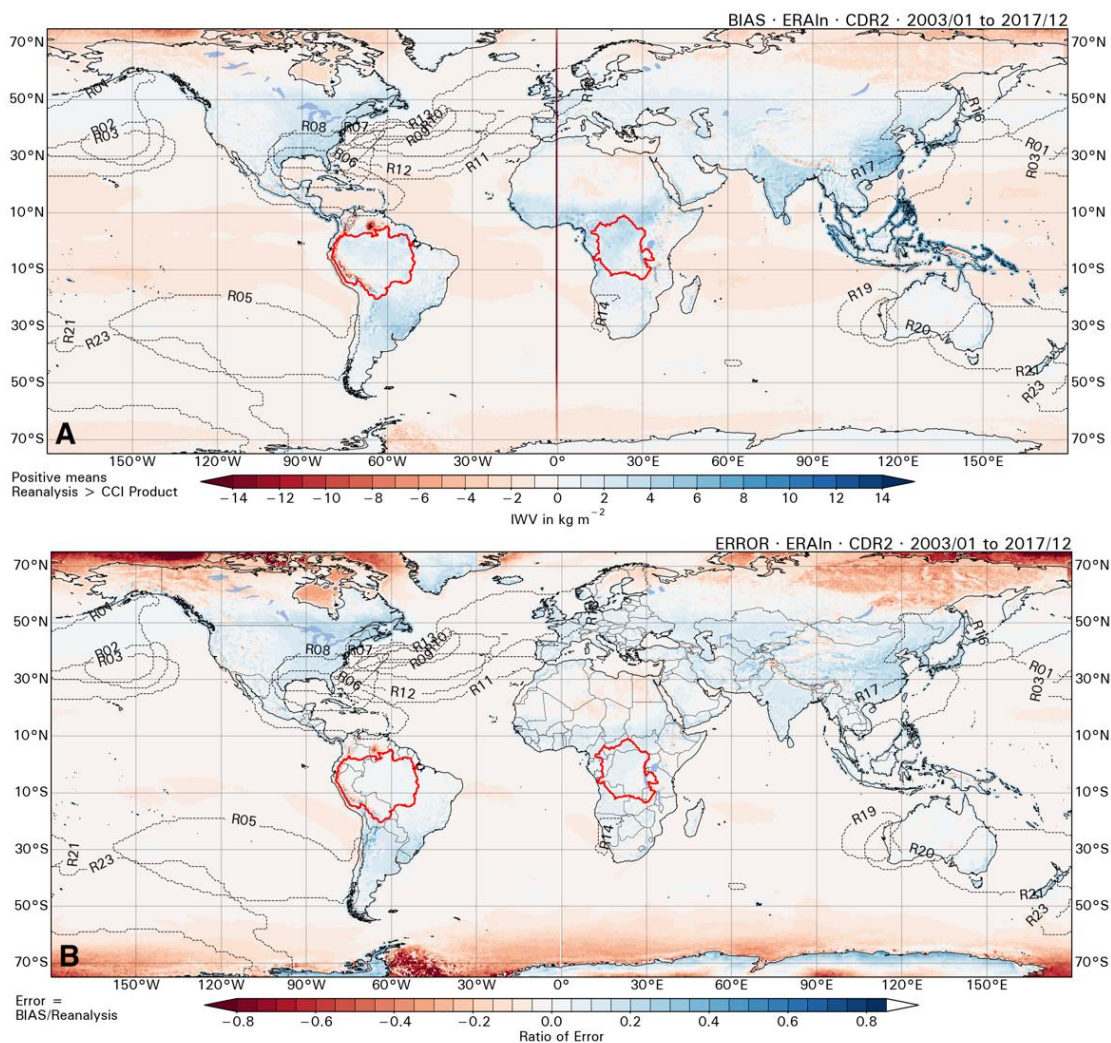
BIAS · ERAIn · CDR2 · 2003/01 to 2017/12

70°N 50°N 30°N 10°N 10°S 30°S 50°S 70°S

70°N 50°N 30°N 10°N 10°S 30°S 50°S 70°S

R04 R02 R03 R08 R07 R13 R09 R10 R06 R12 R11 R15 R16 R01 R03 R17 R05 R14 R19 R20 R21 R23 R21 R23

A

150°W 120°W 90°W 60°W 30°W 0° 30°E 60°E 90°E 120°E 150°E

Positive means
Reanalysis > CCI Product

−14 −12 −10 −8 −6 −4 −2 0 2 4 6 8 10 12 14

IWV in kg m$^{-2}$

ERROR · ERAIn · CDR2 · 2003/01 to 2017/12

70°N 50°N 30°N 10°N 10°S 30°S 50°S 70°S

70°N 50°N 30°N 10°N 10°S 30°S 50°S 70°S

R04 R02 R03 R08 R07 R13 R09 R10 R06 R12 R11 R15 R16 R01 R03 R17 R05 R14 R19 R20 R21 R23 R21 R23

B

150°W 120°W 90°W 60°W 30°W 0° 30°E 60°E 90°E 120°E 150°E

Error =
BIAS/Reanalysis

−0.8 −0.6 −0.4 −0.2 0.0 0.2 0.4 0.6 0.8

Ratio of Error